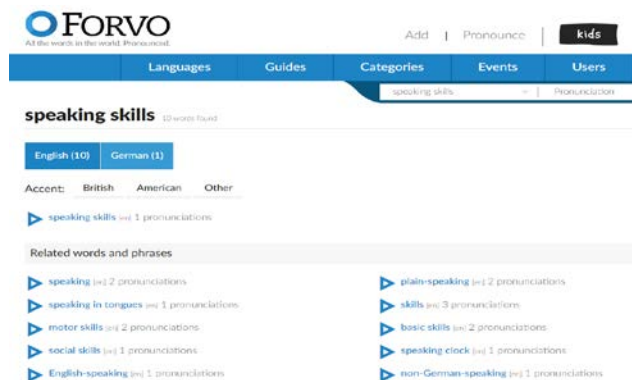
FORVO
All the words in the world. Pronounced.

Add | Pronounce | kids

Languages Guides Categories Events Users

speaking skills | Pronunciation

speaking skills 10 words found

English (10) German (1)

Accent: British American Other

speaking skills [en] 1 pronunciations

Related words and phrases

speaking [en] 2 pronunciations
speaking in tongues [en] 1 pronunciations
motor skills [en] 2 pronunciations
social skills [en] 1 pronunciations
English-speaking [en] 1 pronunciations

plain-speaking [en] 2 pronunciations
skills [en] 3 pronunciations
basic skills [en] 2 pronunciations
speaking clock [en] 1 pronunciations
non-German-speaking [en] 1 pronunciations